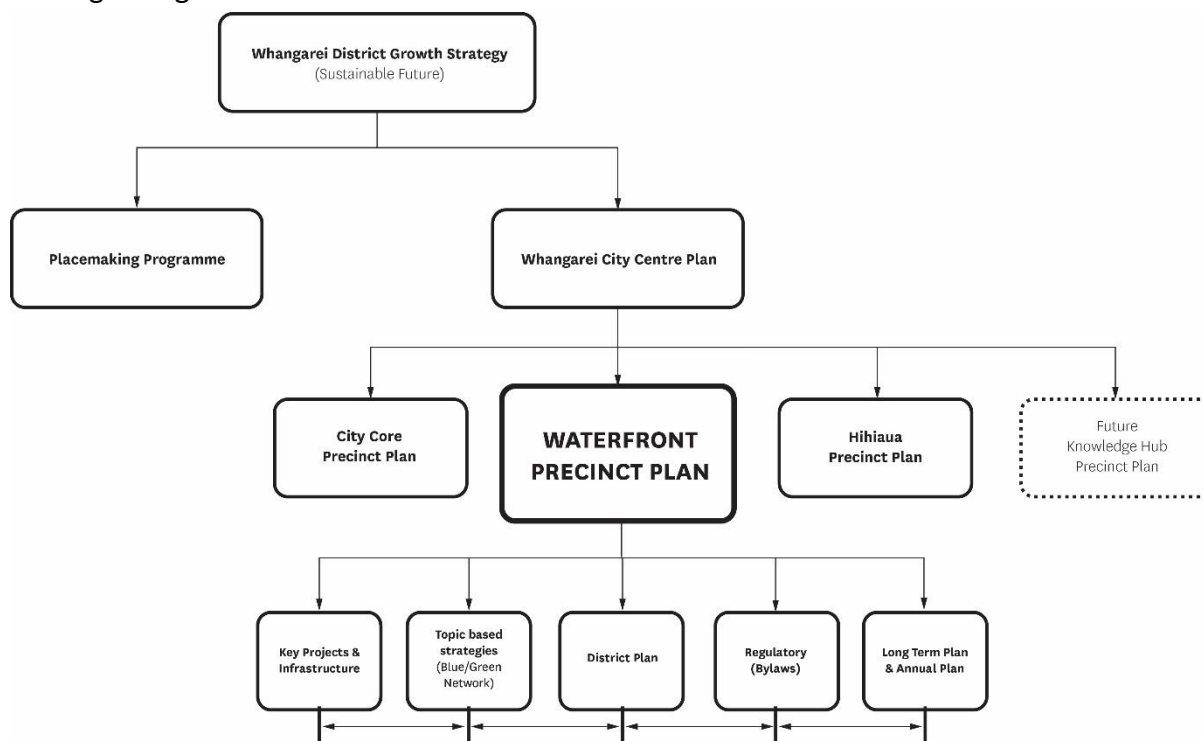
Whangarei District Growth Strategy
(Sustainable Future)

Placemaking Programme

Whangarei City Centre Plan

City Core Precinct Plan

WATERFRONT PRECINCT PLAN

Hihiaua Precinct Plan

Future Knowledge Hub Precinct Plan

Key Projects & Infrastructure

Topic based strategies (Blue/Green Network)

District Plan

Regulatory (Bylaws)

Long Term Plan & Annual Plan